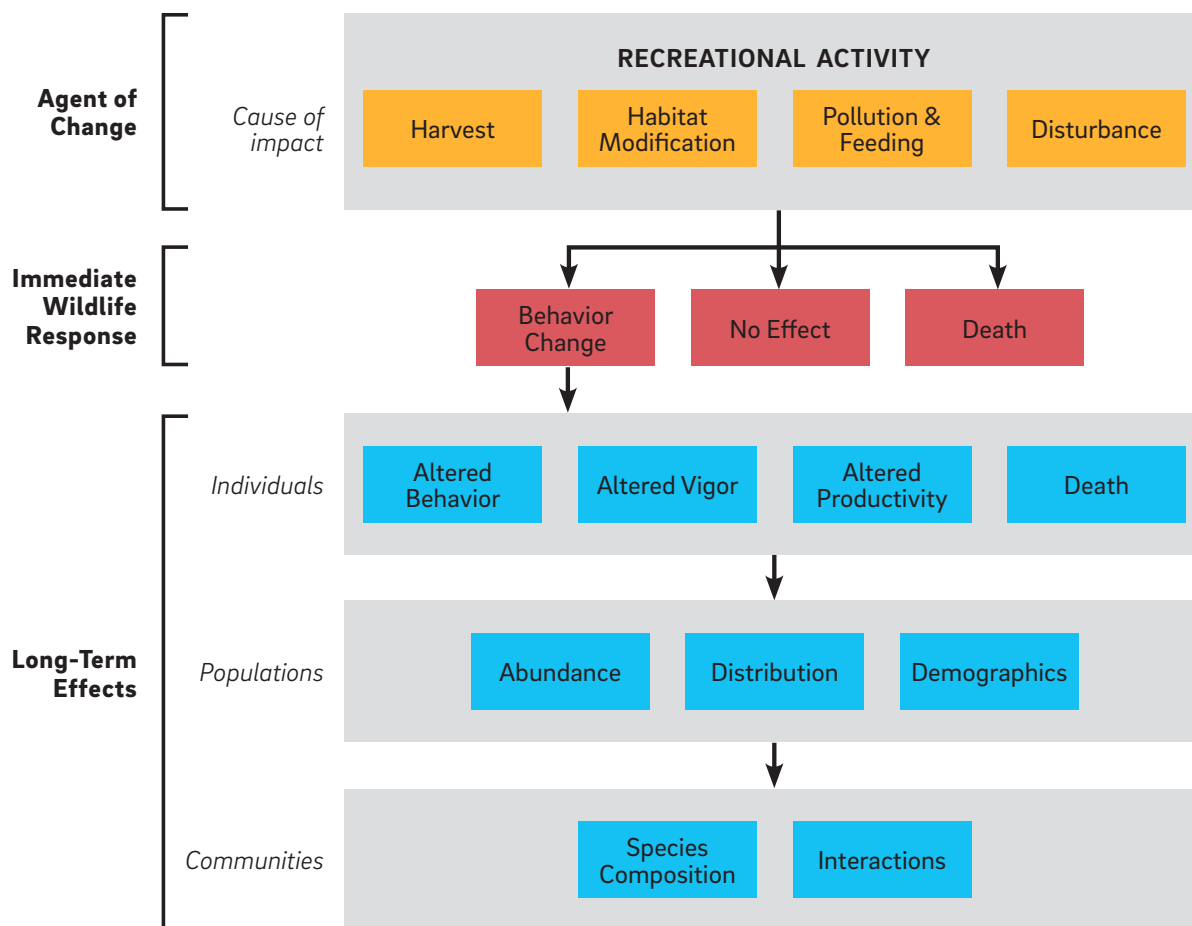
Agent of Change

Cause of impact

RECREATIONAL ACTIVITY

Harvest

Habitat Modification

Pollution & Feeding

Disturbance

Immediate Wildlife Response

Behavior Change

No Effect

Death

Long-Term Effects

Individuals

Altered Behavior

Altered Vigor

Altered Productivity

Death

Populations

Abundance

Distribution

Demographics

Communities

Species Composition

Interactions